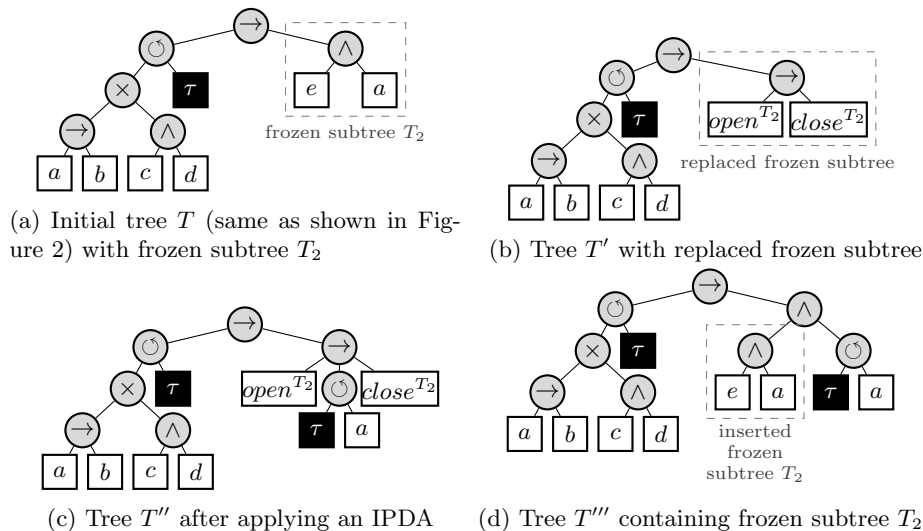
$\rightarrow$

$\circlearrowright$

$\wedge$

$\times$

$\tau$

$e$

$a$

$\rightarrow$

$\wedge$

frozen subtree $T_2$

$a$

$b$

$c$

$d$

(a) Initial tree $T$ (same as shown in Figure 2) with frozen subtree $T_2$

$\rightarrow$

$\circlearrowright$

$\rightarrow$

$\times$

$\tau$

$open^{T_2}$

$close^{T_2}$

$\rightarrow$

$\wedge$

replaced frozen subtree

$a$

$b$

$c$

$d$

(b) Tree $T'$ with replaced frozen subtree

$\rightarrow$

$\circlearrowright$

$\rightarrow$

$\times$

$\tau$

$open^{T_2}$

$\circlearrowright$

$close^{T_2}$

$\rightarrow$

$\wedge$

$\tau$

$a$

$a$

$b$

$c$

$d$

(c) Tree $T''$ after applying an IPDA

$\rightarrow$

$\circlearrowright$

$\wedge$

$\times$

$\tau$

$\wedge$

$\circlearrowright$

$\rightarrow$

$\wedge$

$e$

$a$

$\tau$

$a$

$a$

$b$

$c$

$d$

inserted frozen subtree $T_2$

(d) Tree $T'''$ containing frozen subtree $T_2$